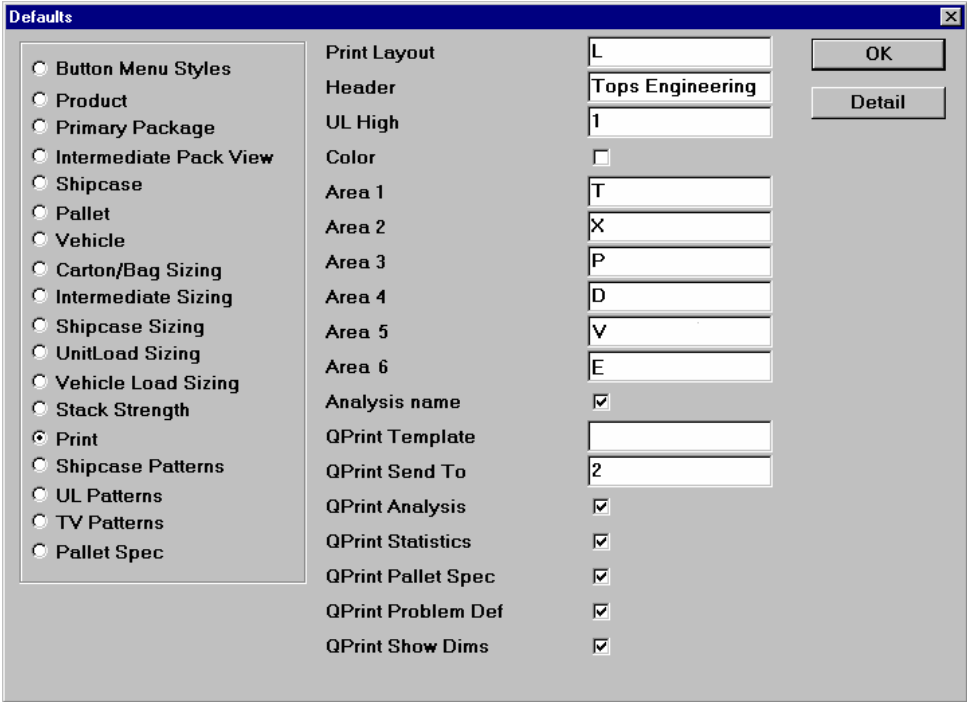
Defaults

Button Menu Styles
Product
Primary Package
Intermediate Pack View
Shipcase
Pallet
Vehicle
Carton/Bag Sizing
Intermediate Sizing
Shipcase Sizing
UnitLoad Sizing
Vehicle Load Sizing
Stack Strength
Print
Shipcase Patterns
UL Patterns
TV Patterns
Pallet Spec

Print Layout L
Header Tops Engineering
UL High 1
Color
Area 1 T
Area 2 X
Area 3 P
Area 4 D
Area 5 V
Area 6 E
Analysis name
QPrint Template
QPrint Send To 2
QPrint Analysis
QPrint Statistics
QPrint Pallet Spec
QPrint Problem Def
QPrint Show Dims

OK
Detail